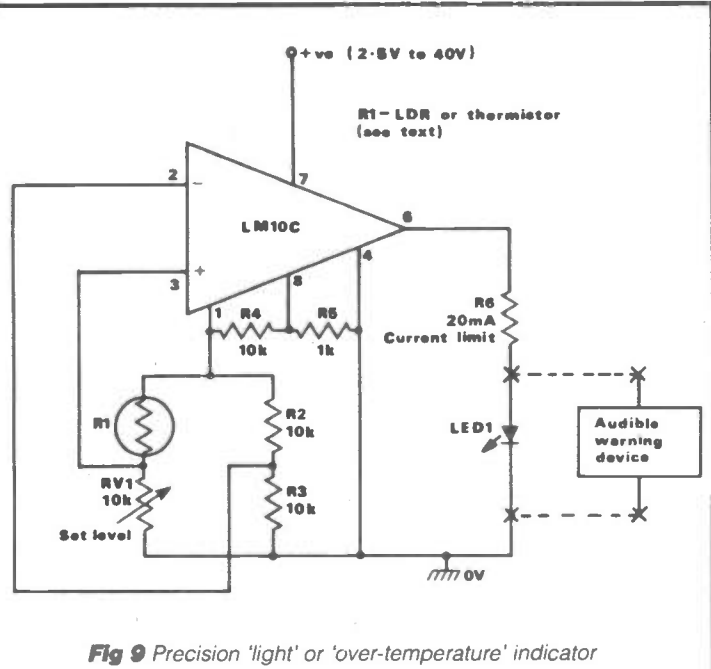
+ve (2·5V to 40V)

R1 – LDR or thermistor (see text)

2
−
7
LM10C
6
+
3
8
4
1
R4
10k
R5
1k
R6
20mA
Current limit

R1
R2
10k
LED1
Audible warning device
RV1
10k
R3
10k
Set level
0V

Fig 9 Precision 'light' or 'over-temperature' indicator